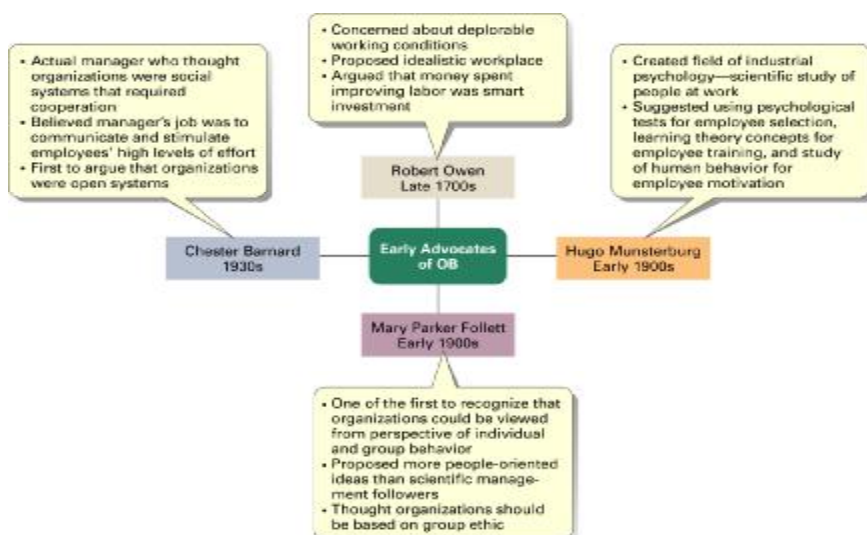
• Actual manager who thought organizations were social systems that required cooperation
• Believed manager's job was to communicate and stimulate employees' high levels of effort
• First to argue that organizations were open systems

• Concerned about deplorable working conditions
• Proposed idealistic workplace
• Argued that money spent improving labor was smart investment

• Created field of industrial psychology—scientific study of people at work
• Suggested using psychological tests for employee selection, learning theory concepts for employee training, and study of human behavior for employee motivation

Robert Owen
Late 1700s

Chester Barnard
1930s

Early Advocates of OB

Hugo Munsterburg
Early 1900s

Mary Parker Follett
Early 1900s

• One of the first to recognize that organizations could be viewed from perspective of individual and group behavior
• Proposed more people-oriented ideas than scientific management followers
• Thought organizations should be based on group ethic